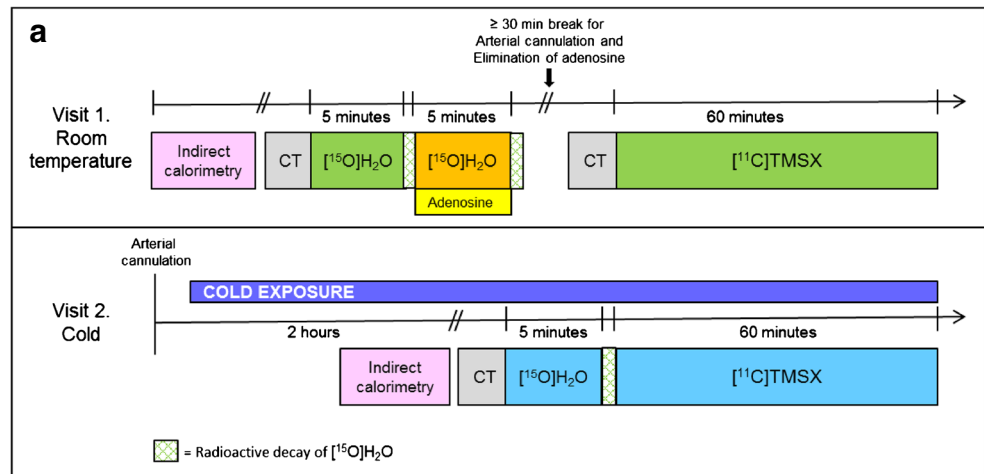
a

≥ 30 min break for Arterial cannulation and Elimination of adenosine

Visit 1. Room temperature

5 minutes

5 minutes

60 minutes

Indirect calorimetry

CT

[$^{15}$O]H$_2$O

[$^{15}$O]H$_2$O

Adenosine

CT

[$^{11}$C]TMSX

Arterial cannulation

Visit 2. Cold

COLD EXPOSURE

2 hours

5 minutes

60 minutes

Indirect calorimetry

CT

[$^{15}$O]H$_2$O

[$^{11}$C]TMSX

= Radioactive decay of [$^{15}$O]H$_2$O